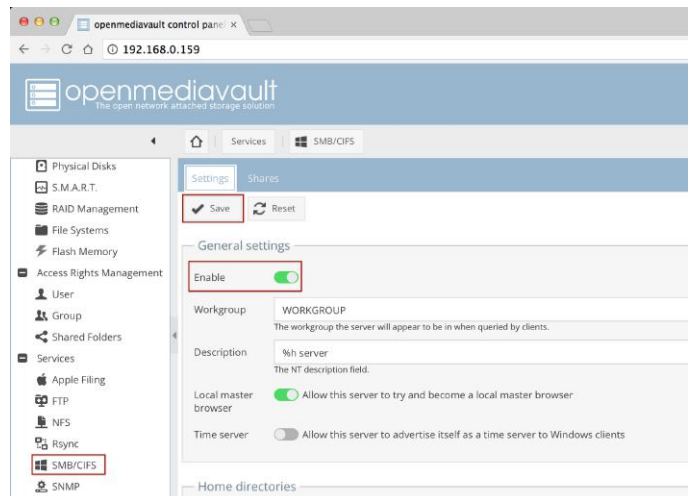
openmediavault control panel ×

192.168.0.159

openmediavault
The open network attached storage solution

Services | SMB/CIFS

Physical Disks
S.M.A.R.T.
RAID Management
File Systems
Flash Memory
Access Rights Management
User
Group
Shared Folders
Services
Apple Filing
FTP
NFS
Rsync
SMB/CIFS
SNMP

Settings Shares

Save Reset

General settings

Enable

Workgroup WORKGROUP
The workgroup the server will appear to be in when queried by clients.

Description %h server
The NT description field.

Local master browser Allow this server to try and become a local master browser

Time server Allow this server to advertise itself as a time server to Windows clients

Home directories